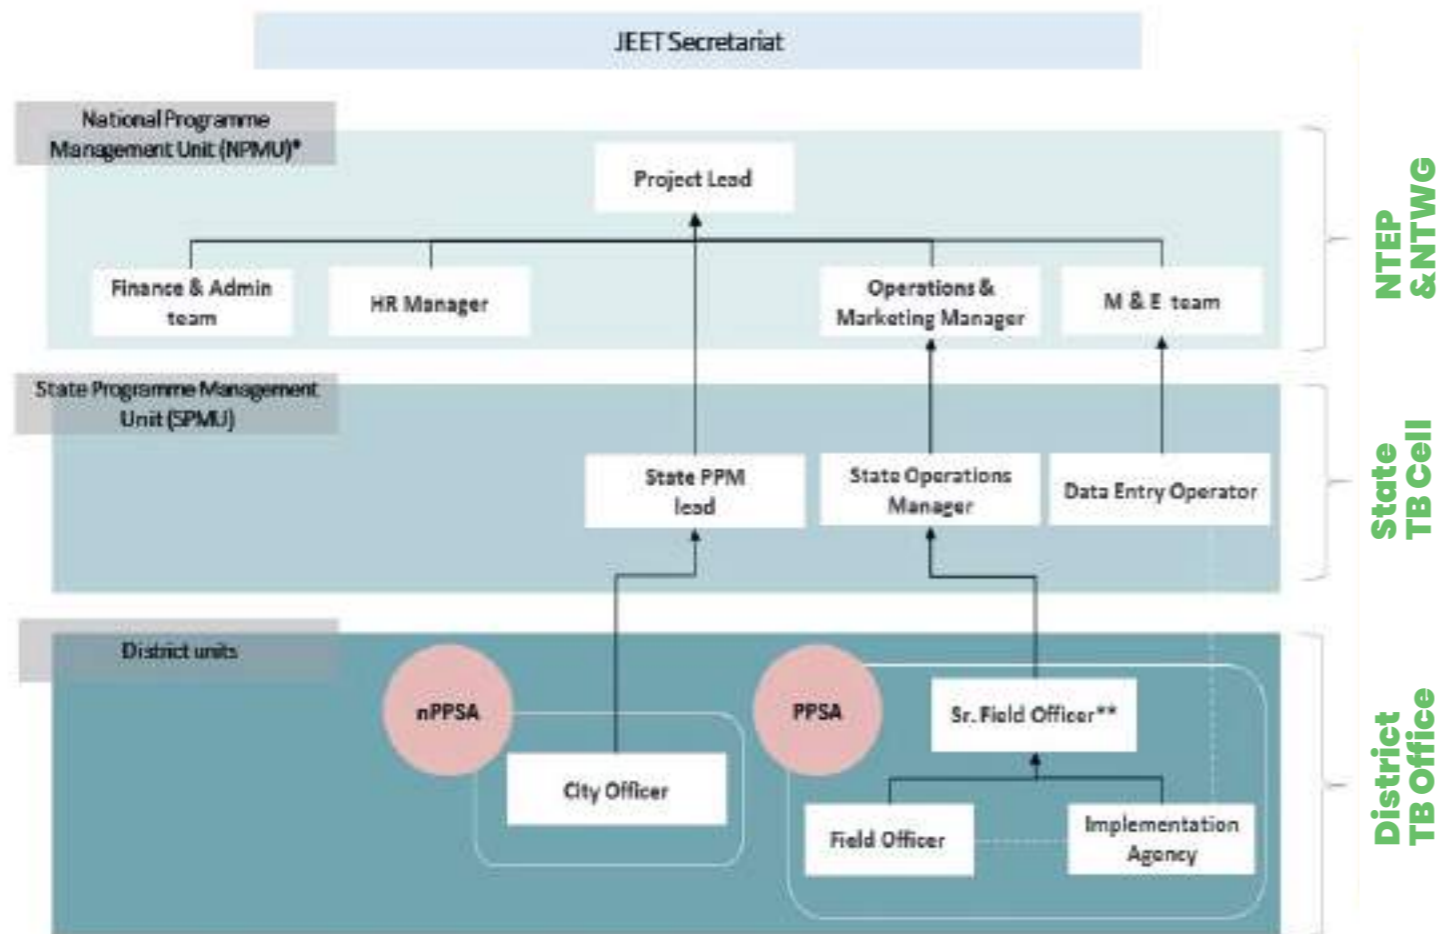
JEET Secretariat

National Programme Management Unit (NPMU)*

Project Lead

Finance & Admin team

HR Manager

Operations & Marketing Manager

M & E team

NTEP &NTWG

State Programme Management Unit (SPMU)

State PPM lead

State Operations Manager

Data Entry Operator

State TB Cell

District units

nPPSA

City Officer

PPSA

Sr. Field Officer**

Field Officer

Implementation Agency

District TB Office